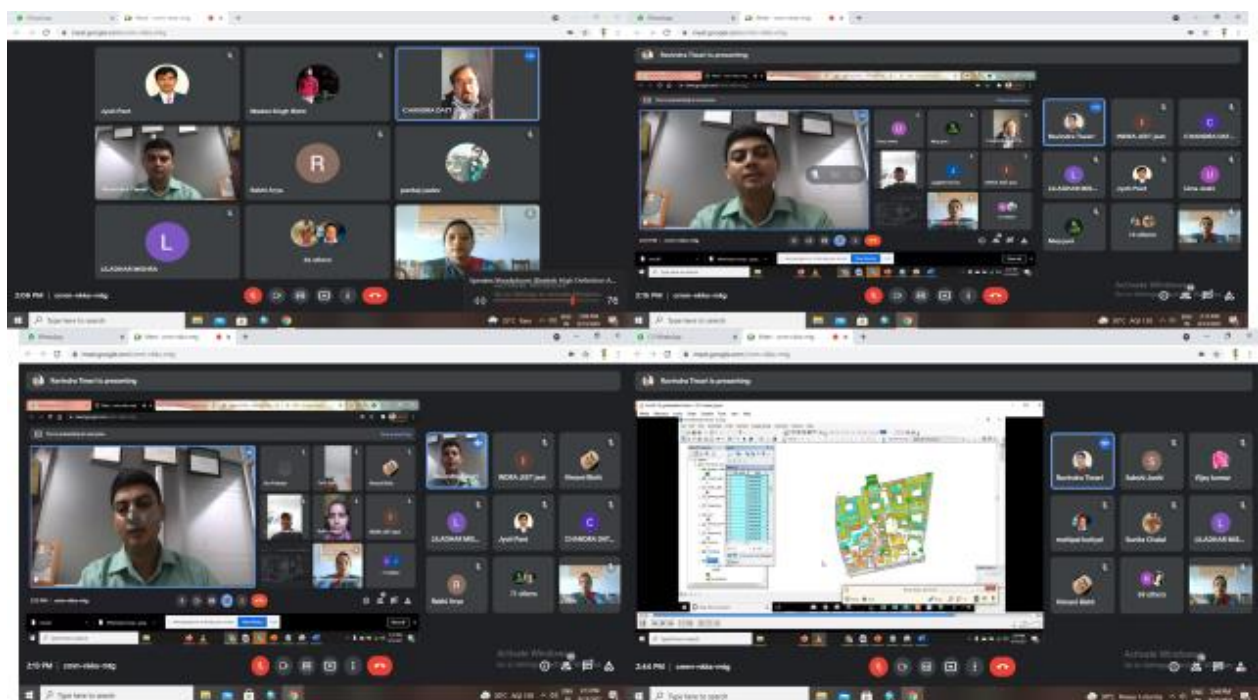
Jyoti Pant

CHANDRA DATT

R

L

ULASHAR MISHRA

2:08 PM | cmm-vkks-mhg

Speakers (Realtek High Definition A...

Ravindra Tiwari is presenting

Ravindra Tiwari

INDRA JEET jeet

CHANDRA DATT

ULASHAR MISHRA

Jyoti Pant

2:16 PM | cmm-vkks-mhg

Activate Windows

Type here to search

Ravindra Tiwari is presenting

INDRA JEET jeet

ULASHAR MIS...

Jyoti Pant

CHANDRA DAT...

Rakhi Arya

2:19 PM | cmm-vkks-mhg

Activate Windows

Ravindra Tiwari is presenting

Ravindra Tiwari

Vijay kumar

ULASHAR MIS...

2:44 PM | cmm-vkks-mhg

Activate Windows

Type here to search